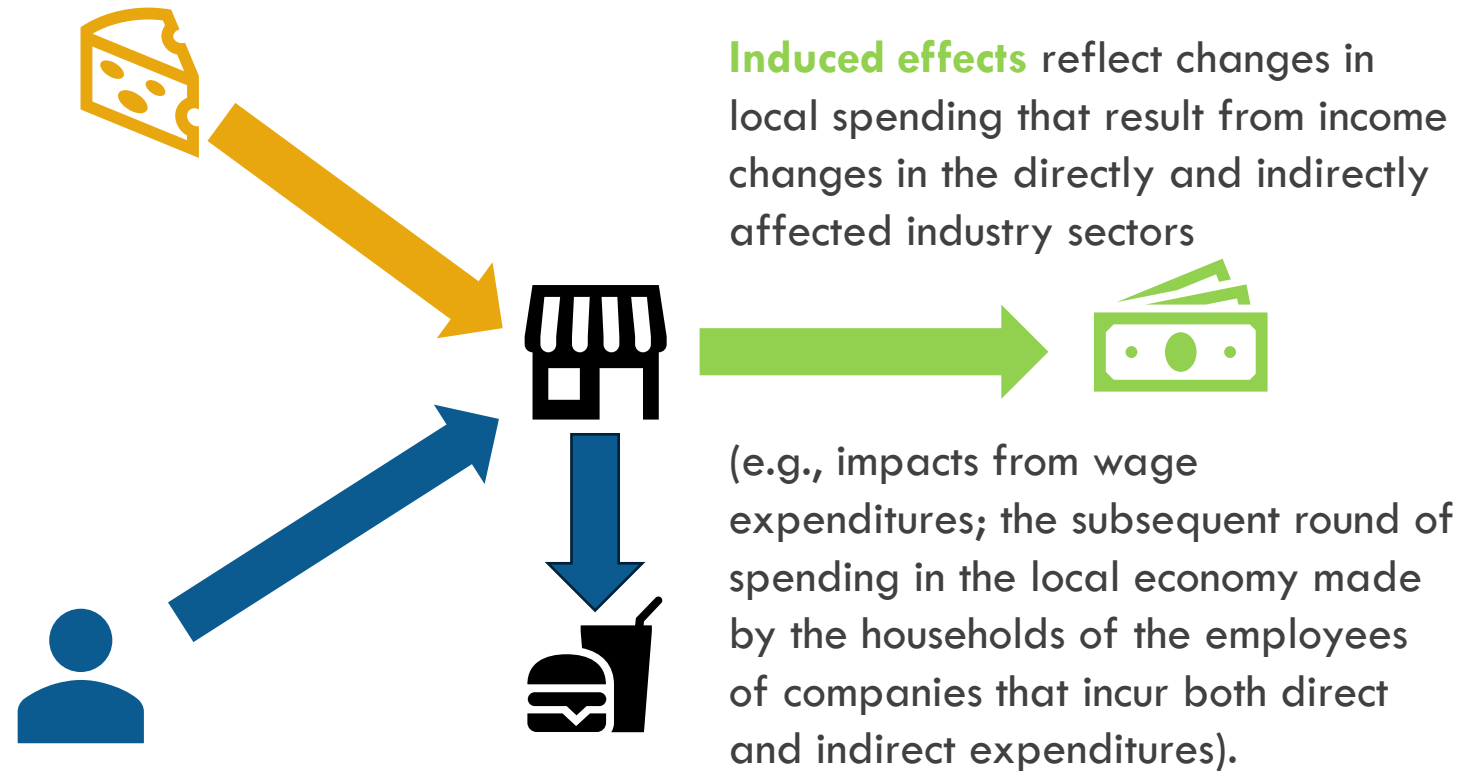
Induced effects reflect changes in local spending that result from income changes in the directly and indirectly affected industry sectors

(e.g., impacts from wage expenditures; the subsequent round of spending in the local economy made by the households of the employees of companies that incur both direct and indirect expenditures).